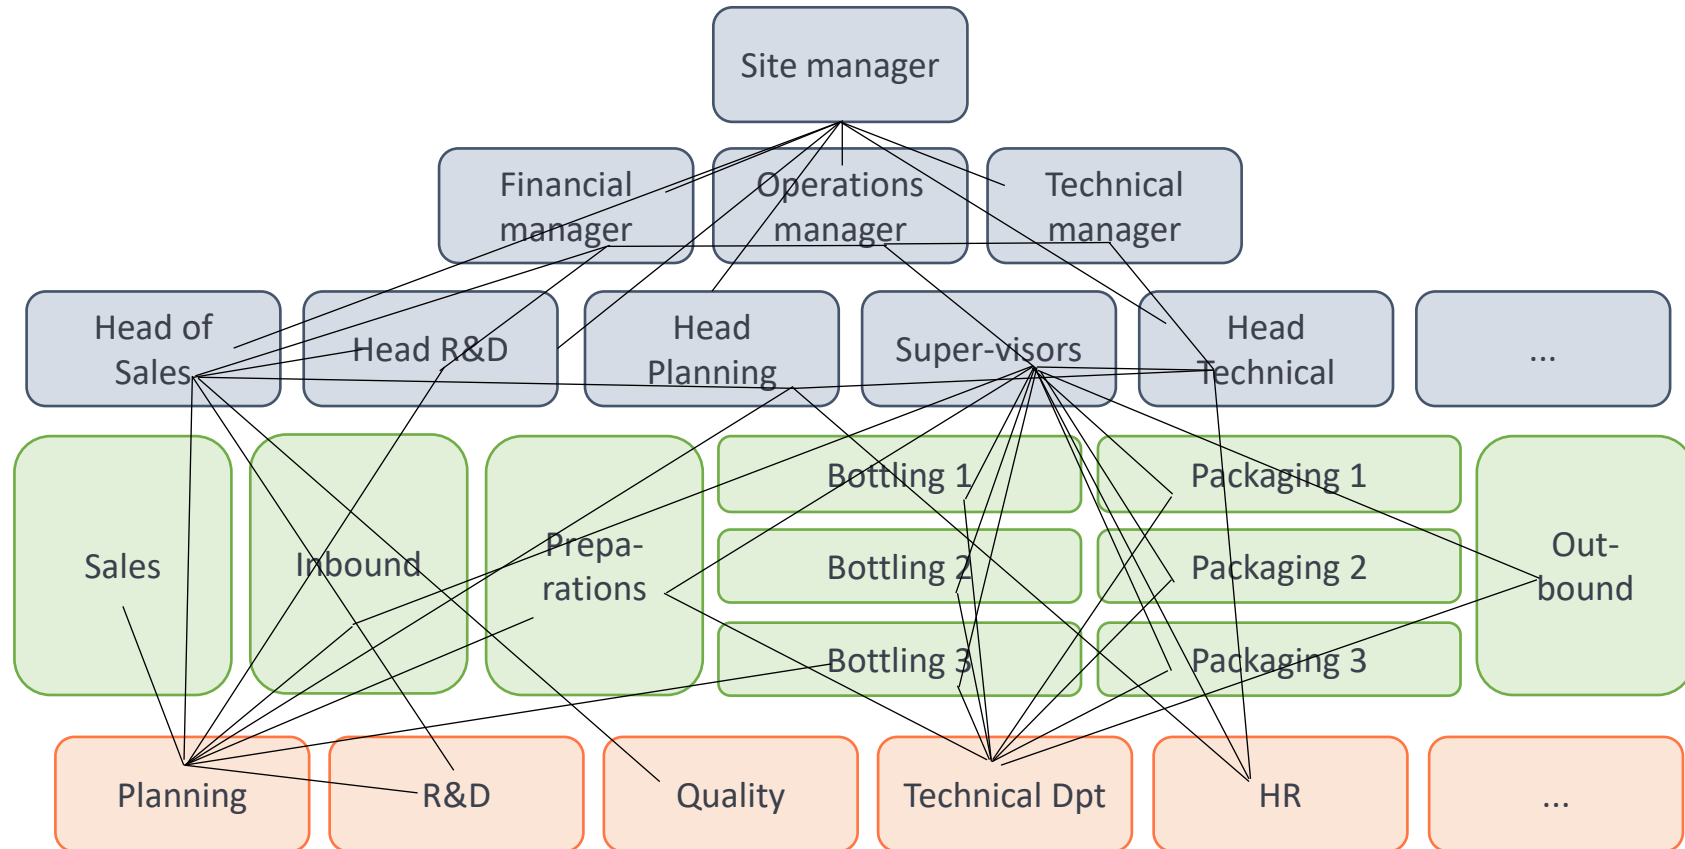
Site manager

Financial manager

Operations manager

Technical manager

Head of Sales

Head R&D

Head Planning

Super-visors

Head Technical

...

Sales

Inbound

Prepa-rations

Bottling 1

Bottling 2

Bottling 3

Packaging 1

Packaging 2

Packaging 3

Out-bound

Planning

R&D

Quality

Technical Dpt

HR

...